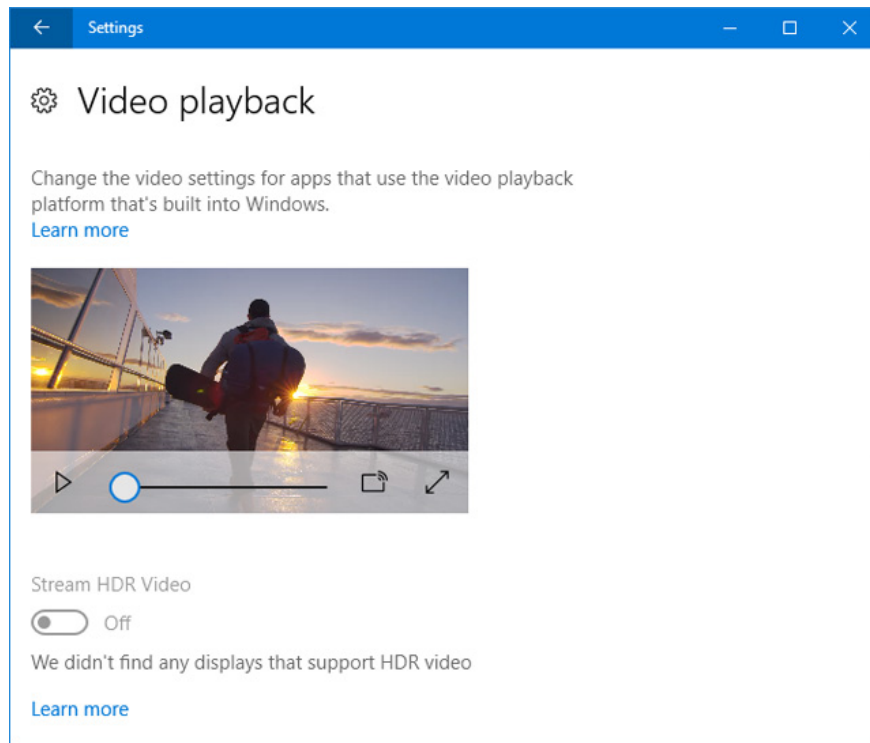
Settings

Video playback

Change the video settings for apps that use the video playback platform that's built into Windows.
Learn more

Stream HDR Video

Off

We didn't find any displays that support HDR video

Learn more